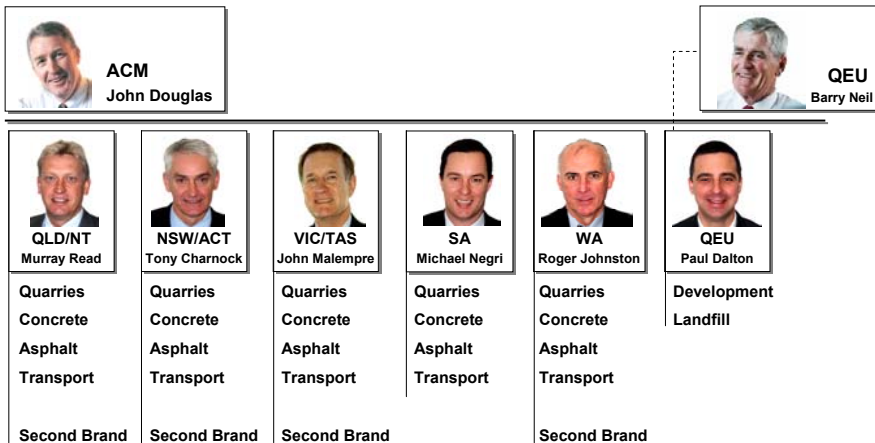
ACM
John Douglas

QEU
Barry Neil

QLD/NT
Murray Read

Quarries
Concrete
Asphalt
Transport

Second Brand

NSW/ACT
Tony Charnock

Quarries
Concrete
Asphalt
Transport

Second Brand

VIC/TAS
John Malempre

Quarries
Concrete
Asphalt
Transport

Second Brand

SA
Michael Negri

Quarries
Concrete
Asphalt
Transport

WA
Roger Johnston

Quarries
Concrete
Asphalt
Transport

Second Brand

QEU
Paul Dalton

Development
Landfill